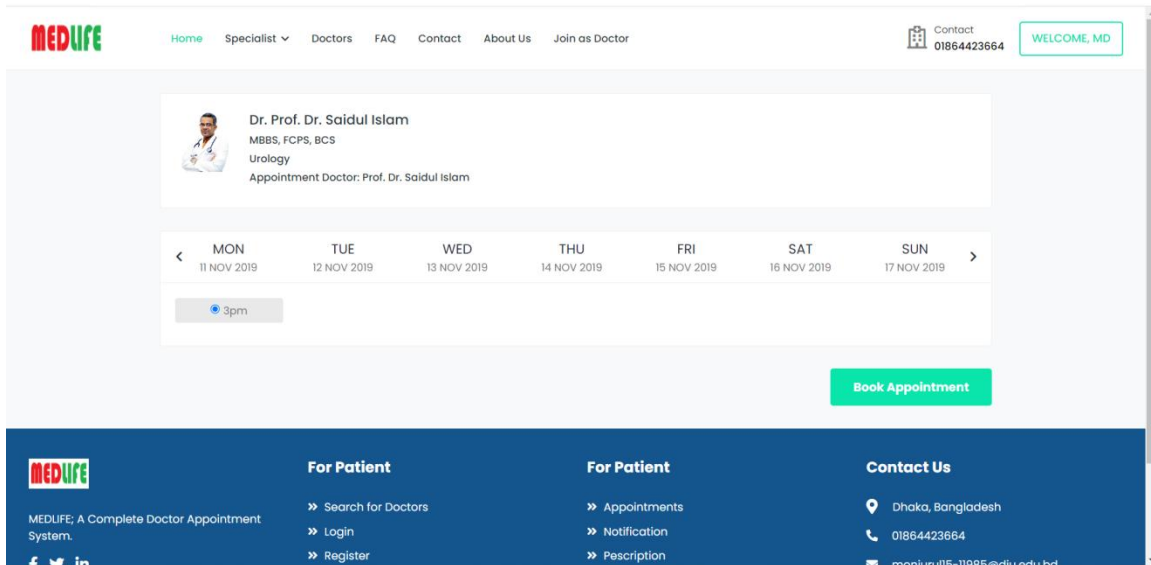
MEDLIFE

Home Specialist Doctors FAQ Contact About Us Join as Doctor

Contact
01864423664

WELCOME, MD

Dr. Prof. Dr. Saidul Islam
MBBS, FCPS, BCS
Urology
Appointment Doctor: Prof. Dr. Saidul Islam

| MON 11 NOV 2019 | TUE 12 NOV 2019 | WED 13 NOV 2019 | THU 14 NOV 2019 | FRI 15 NOV 2019 | SAT 16 NOV 2019 | SUN 17 NOV 2019 |
|---|---|---|---|---|---|---|

3pm

Book Appointment

MEDLIFE

MEDLIFE; A Complete Doctor Appointment System.

For Patient
» Search for Doctors
» Login
» Register

For Patient
» Appointments
» Notification
» Pescription

Contact Us
Dhaka, Bangladesh
01864423664
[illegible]